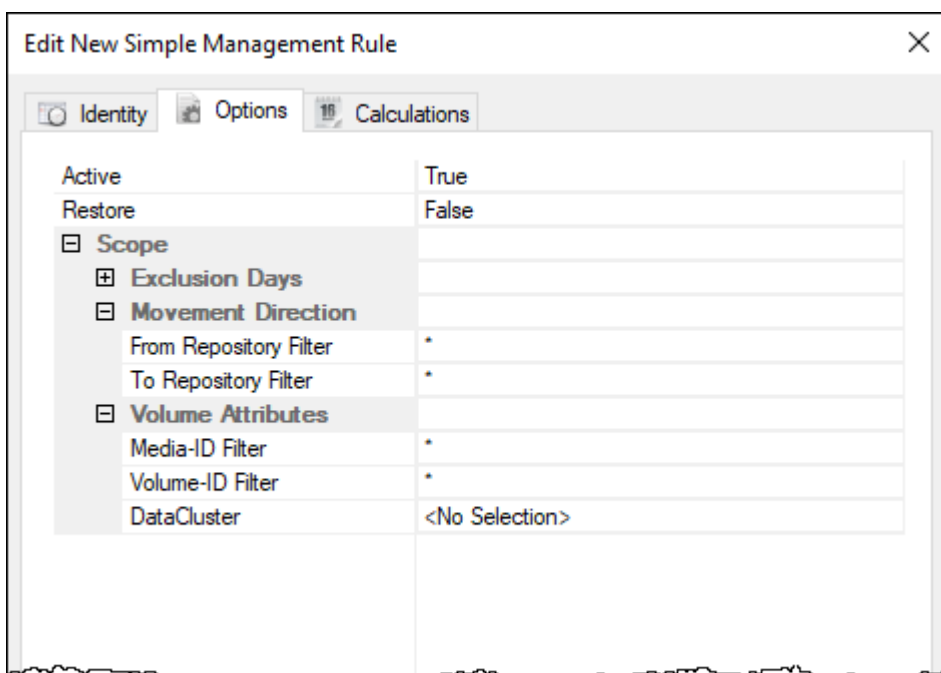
Edit New Simple Management Rule

Identity | Options | Calculations

| | |
|---|---|
| Active | True |
| Restore | False |
| ⊟ Scope | |
| ⊞ Exclusion Days | |
| ⊟ Movement Direction | |
| From Repository Filter | * |
| To Repository Filter | * |
| ⊟ Volume Attributes | |
| Media-ID Filter | * |
| Volume-ID Filter | * |
| DataCluster | <No Selection> |